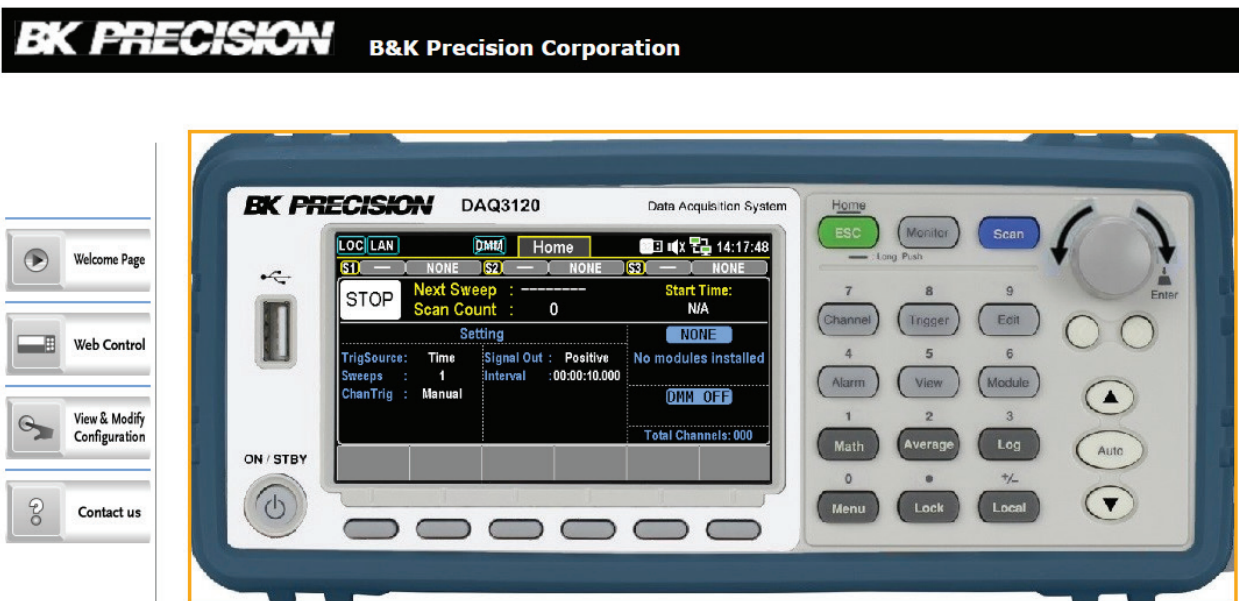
BK PRECISION B&K Precision Corporation

Welcome Page

Web Control

View & Modify Configuration

Contact us

BK PRECISION DAQ3120 Data Acquisition System

LOC LAN DMM Home 14:17:48

S1 — NONE S2 — NONE S3 — NONE

STOP Next Sweep : --------- Start Time:
Scan Count : 0 N/A

Setting NONE

TrigSource: Time Signal Out : Positive No modules installed
Sweeps : 1 Interval :00:00:10.000
ChanTrig : Manual DMM OFF

Total Channels: 000

ON / STBY

Home
ESC Monitor Scan
Long Push
Enter

7 8 9
Channel Trigger Edit
4 5 6
Alarm View Module
1 2 3
Math Average Log
0 • +/-
Menu Lock Local

Auto